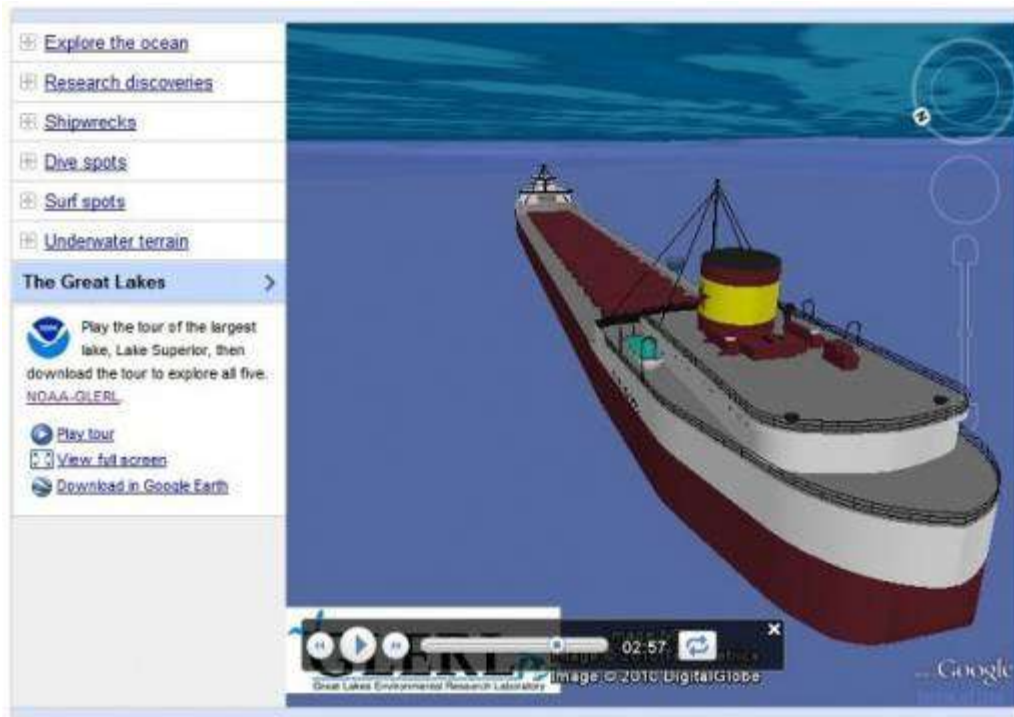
Explore the ocean

Research discoveries

Shipwrecks

Dive spots

Surf spots

Underwater terrain

The Great Lakes

Play the tour of the largest lake, Lake Superior, then download the tour to explore all five. NOAA-GLERL

Play tour

View full screen

Download in Google Earth

02:57

Great Lakes Environmental Research Laboratory

Image © 2010 DigitalGlobe

Google